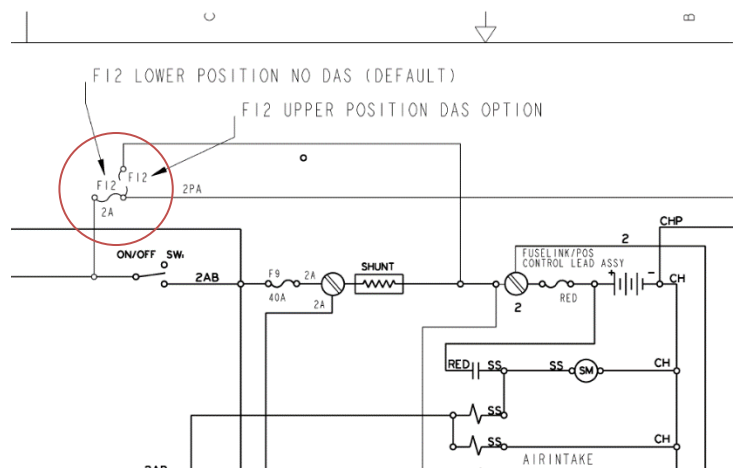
C
B
F12 LOWER POSITION NO DAS (DEFAULT)
F12 UPPER POSITION DAS OPTION
F12
F12
2PA
2A
ON/OFF SW1
2AB
F9
40A
2A
2A
SHUNT
FUSELINK/POS
CONTROL LEAD ASSY
2
CHP
+
-
CH
2
RED
RED
SS
SS
SM
CH
SS
SS
CH
AIRINTAKE